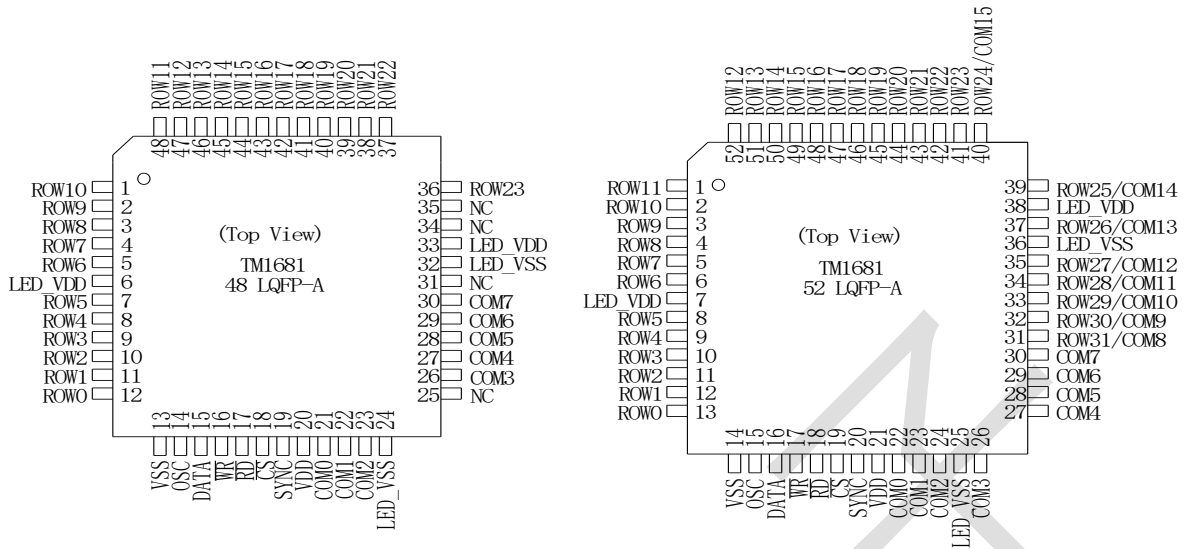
ROW11 ROW12 ROW13 ROW14 ROW15 ROW16 ROW17 ROW18 ROW19 ROW20 ROW21 ROW22
48 47 46 45 44 43 42 41 40 39 38 37

ROW10 1
ROW9 2
ROW8 3
ROW7 4
ROW6 5
LED_VDD 6
ROW5 7
ROW4 8
ROW3 9
ROW2 10
ROW1 11
ROW0 12

36 ROW23
35 NC
34 NC
33 LED_VDD
32 LED_VSS
31 NC
30 COM7
29 COM6
28 COM5
27 COM4
26 COM3
25 NC

(Top View)
TM1681
48 LQFP-A

13 14 15 16 17 18 19 20 21 22 23 24
VSS OSC DATA WR RD CS SYNC VDD COM0 COM1 COM2 LED_VSS

ROW12 ROW13 ROW14 ROW15 ROW16 ROW17 ROW18 ROW19 ROW20 ROW21 ROW22 ROW23 ROW24/COM15
52 51 50 49 48 47 46 45 44 43 42 41 40

ROW11 1
ROW10 2
ROW9 3
ROW8 4
ROW7 5
ROW6 6
LED_VDD 7
ROW5 8
ROW4 9
ROW3 10
ROW2 11
ROW1 12
ROW0 13

39 ROW25/COM14
38 LED_VDD
37 ROW26/COM13
36 LED_VSS
35 ROW27/COM12
34 ROW28/COM11
33 ROW29/COM10
32 ROW30/COM9
31 ROW31/COM8
30 COM7
29 COM6
28 COM5
27 COM4

(Top View)
TM1681
52 LQFP-A

14 15 16 17 18 19 20 21 22 23 24 25 26
VSS OSC DATA WR RD CS SYNC VDD COM0 COM1 COM2 LED_VSS COM3